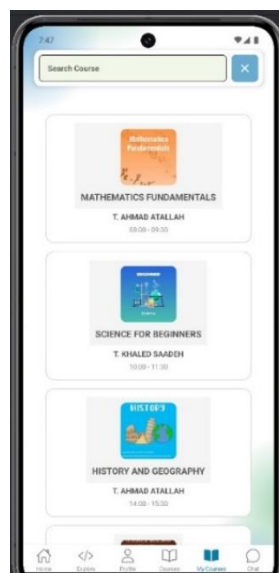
7:47

Search Course

×

Mathematics Fundamentals

MATHEMATICS FUNDAMENTALS

T. AHMAD ATALLAH

08:00 - 09:30

Science

SCIENCE FOR BEGINNERS

T. KHALED SAADEH

10:00 - 11:30

HISTORY

HISTORY AND GEOGRAPHY

T. AHMAD ATALLAH

14:00 - 15:30

Home

Explore

Profile

Courses

My Courses

Chat